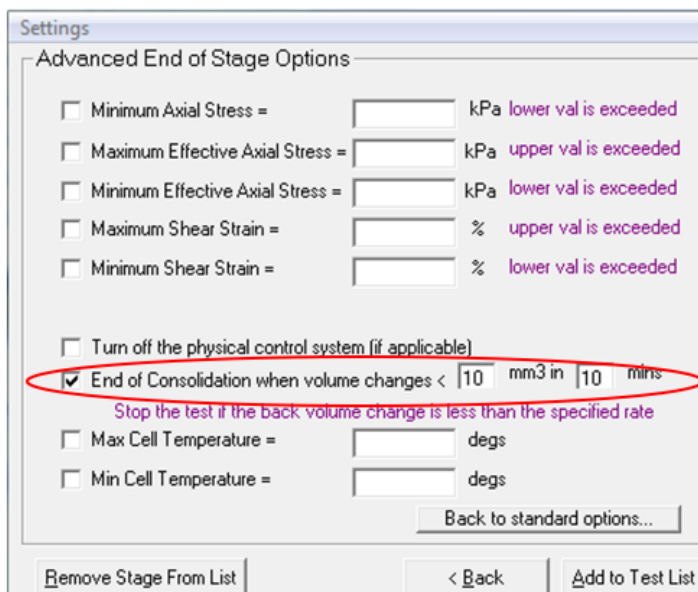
Settings

Advanced End of Stage Options

Minimum Axial Stress = kPa lower val is exceeded

Maximum Effective Axial Stress = kPa upper val is exceeded

Minimum Effective Axial Stress = kPa lower val is exceeded

Maximum Shear Strain = % upper val is exceeded

Minimum Shear Strain = % lower val is exceeded

Turn off the physical control system (if applicable)

End of Consolidation when volume changes < 10 mm3 in 10 mins

Stop the test if the back volume change is less than the specified rate

Max Cell Temperature = degs

Min Cell Temperature = degs

Back to standard options...

Remove Stage From List

< Back

Add to Test List